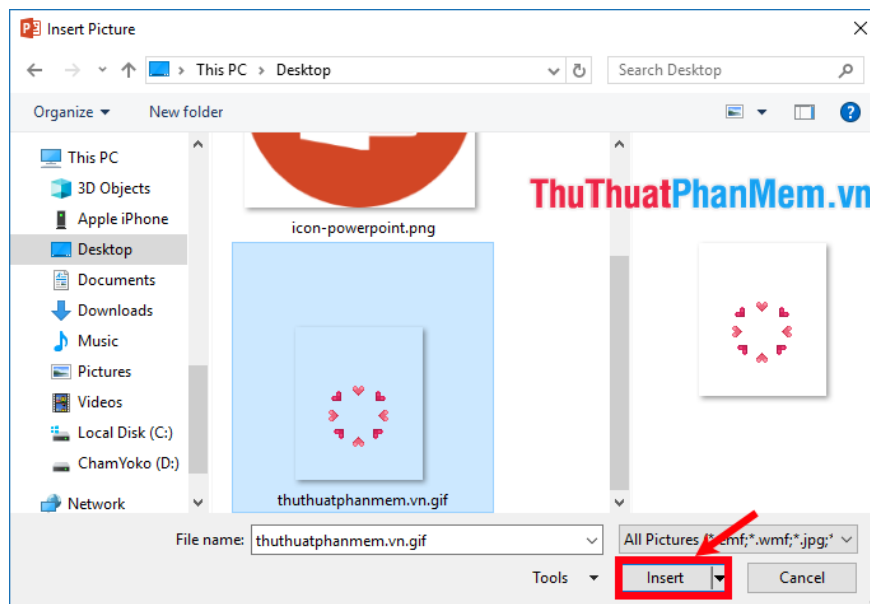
Insert Picture

This PC > Desktop

Search Desktop

Organize ▾ New folder

This PC
3D Objects
Apple iPhone
Desktop
Documents
Downloads
Music
Pictures
Videos
Local Disk (C:)
ChamYoko (D:)
Network

icon-powerpoint.png

thuthuatphanmem.vn.gif

ThuThuatPhanMem.vn

File name: thuthuatphanmem.vn.gif

All Pictures (*.emf;*.wmf;*.jpg;*

Tools ▾

Insert

Cancel